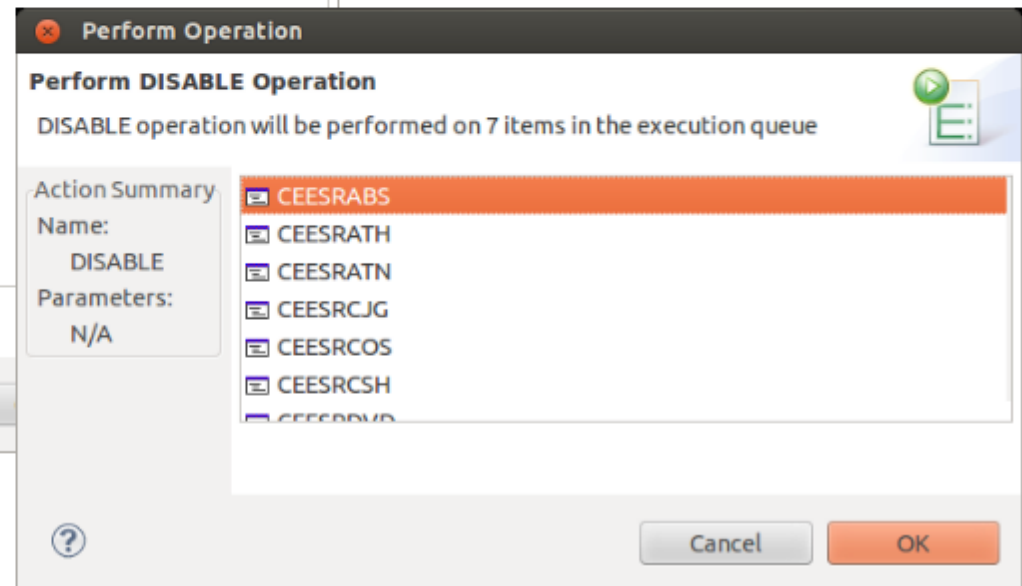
Perform Operation

Perform DISABLE Operation

DISABLE operation will be performed on 7 items in the execution queue

Action Summary
Name:
DISABLE
Parameters:
N/A

CEESRABS
CEESRATH
CEESRATN
CEESRCJG
CEESRCOS
CEESRCSH
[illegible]

?

Cancel
OK